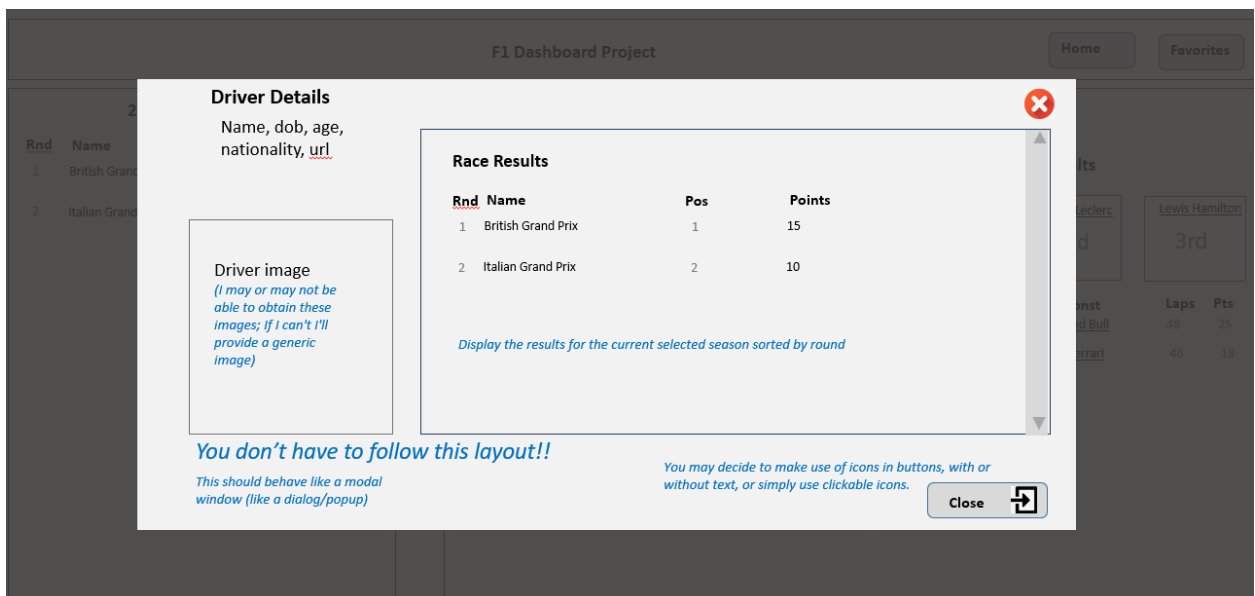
F1 Dashboard Project

Home

Favorites

2

Rnd Name

1 British Grand

2 Italian Grand

lts

Leclerc

d

Lewis Hamilton

3rd

onst Laps Pts

d Bull 46 25

errari 46 18

Driver Details

Name, dob, age, nationality, url

Driver image
(I may or may not be able to obtain these images; If I can't I'll provide a generic image)

Race Results

| Rnd | Name | Pos | Points |
|---|---|---|---|
| 1 | British Grand Prix | 1 | 15 |
| 2 | Italian Grand Prix | 2 | 10 |

Display the results for the current selected season sorted by round

You don't have to follow this layout!!

This should behave like a modal window (like a dialog/popup)

You may decide to make use of icons in buttons, with or without text, or simply use clickable icons.

Close